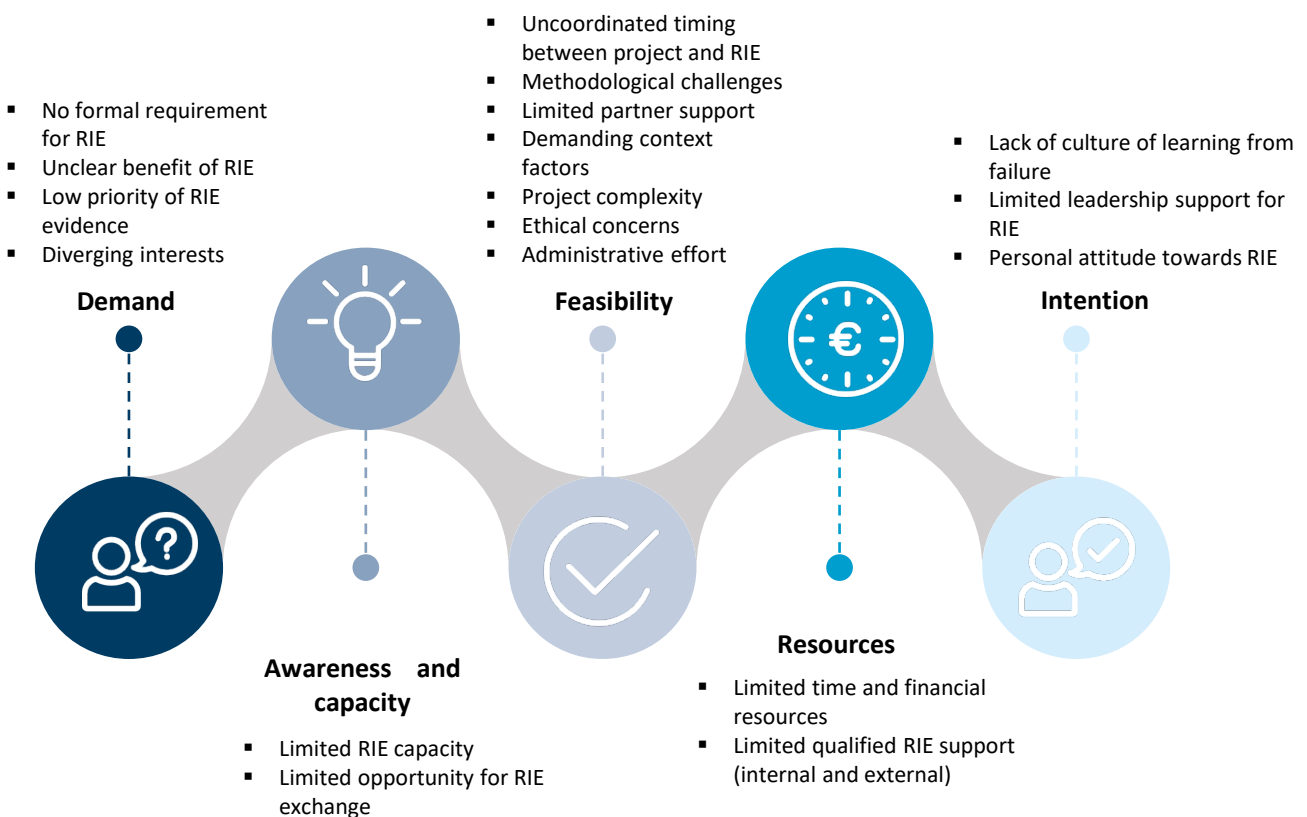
- No formal requirement for RIE
- Unclear benefit of RIE
- Low priority of RIE evidence
- Diverging interests

Demand

Awareness and capacity

- Limited RIE capacity
- Limited opportunity for RIE exchange

- Uncoordinated timing between project and RIE
- Methodological challenges
- Limited partner support
- Demanding context factors
- Project complexity
- Ethical concerns
- Administrative effort

Feasibility

€

Resources

- Limited time and financial resources
- Limited qualified RIE support (internal and external)

- Lack of culture of learning from failure
- Limited leadership support for RIE
- Personal attitude towards RIE

Intention